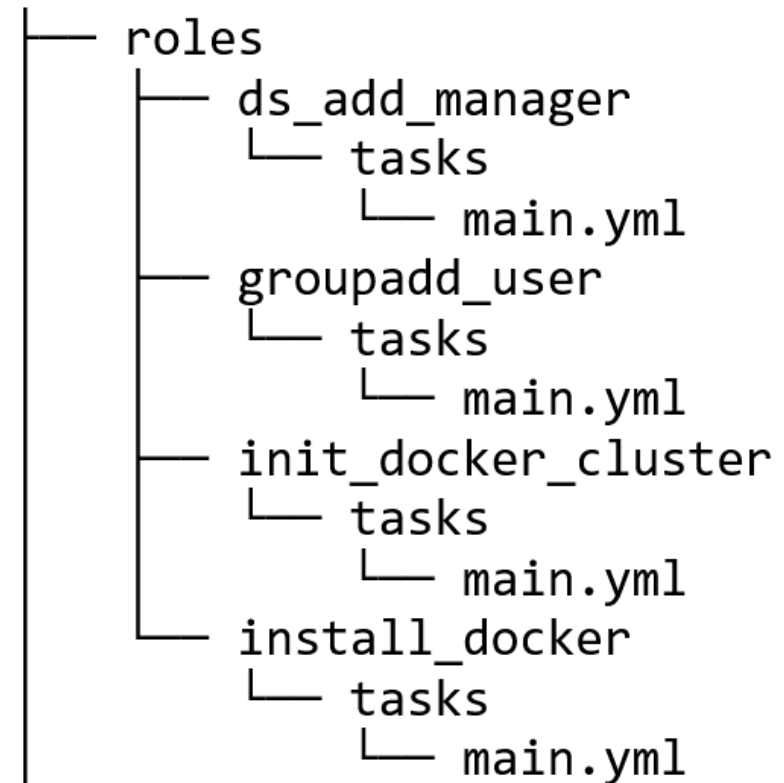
├── roles
│   ├── ds_add_manager
│   │   └── tasks
│   │       └── main.yml
│   ├── groupadd_user
│   │   └── tasks
│   │       └── main.yml
│   ├── init_docker_cluster
│   │   └── tasks
│   │       └── main.yml
│   └── install_docker
│       └── tasks
│           └── main.yml